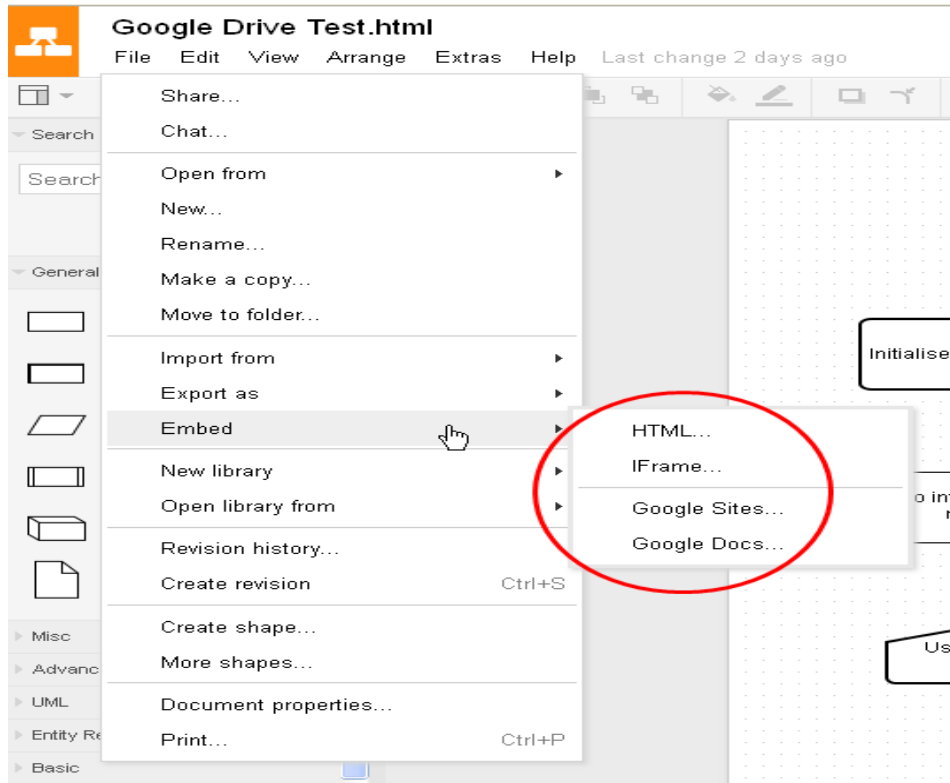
Google Drive Test.html

File Edit View Arrange Extras Help Last change 2 days ago

Search

Search

General

Share...
Chat...
Open from
New...
Rename...
Make a copy...
Move to folder...
Import from
Export as
Embed
New library
Open library from
Revision history...
Create revision Ctrl+S
Create shape...
More shapes...
Document properties...
Print... Ctrl+P

HTML...
IFrame...
Google Sites...
Google Docs...

Misc
Advanc
UML
Entity Re
Basic

Initialise
o in
n
Us